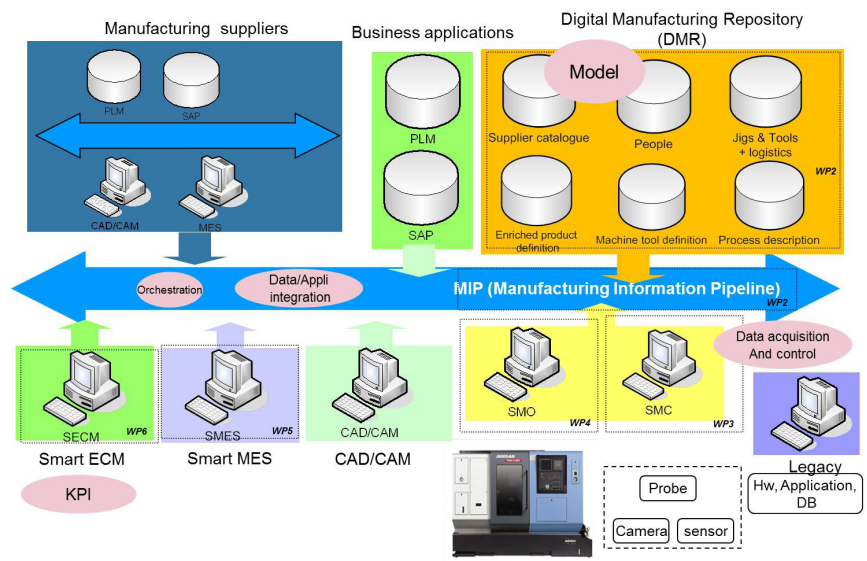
Manufacturing suppliers

PLM

SAP

CAD/CAM

MES

Business applications

PLM

SAP

Digital Manufacturing Repository (DMR)

Model

Supplier catalogue

People

Jigs & Tools + logistics

WP2

Enriched product definition

Machine tool definition

Process description

Orchestration

Data/Appli integration

MIP (Manufacturing Information Pipeline)

WP2

Data acquisition And control

SECM

WP6

SMES

WP5

CAD/CAM

SMO

WP4

SMC

WP3

Smart ECM

Smart MES

CAD/CAM

KPI

Probe

Camera

sensor

Legacy

Hw, Application, DB